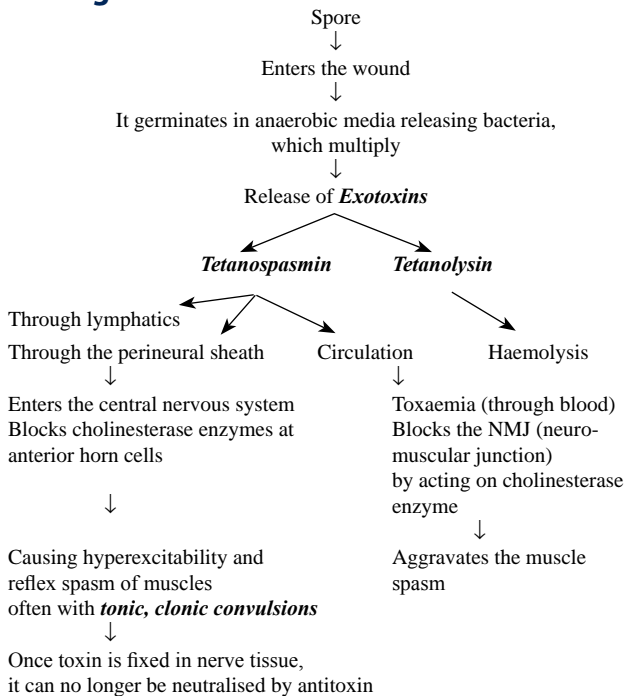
Spore
↓
Enters the wound
↓
It germinates in anaerobic media releasing bacteria, which multiply
↓
Release of ***Exotoxins***

***Tetanospasmin*** ***Tetanolysin***

Through lymphatics
Through the perineural sheath
↓
Enters the central nervous system
Blocks cholinesterase enzymes at anterior horn cells
↓
Causing hyperexcitability and reflex spasm of muscles often with ***tonic, clonic convulsions***
↓
Once toxin is fixed in nerve tissue, it can no longer be neutralised by antitoxin

Circulation
↓
Toxaemia (through blood)
Blocks the NMJ (neuromuscular junction) by acting on cholinesterase enzyme
↓
Aggravates the muscle spasm

Haemolysis